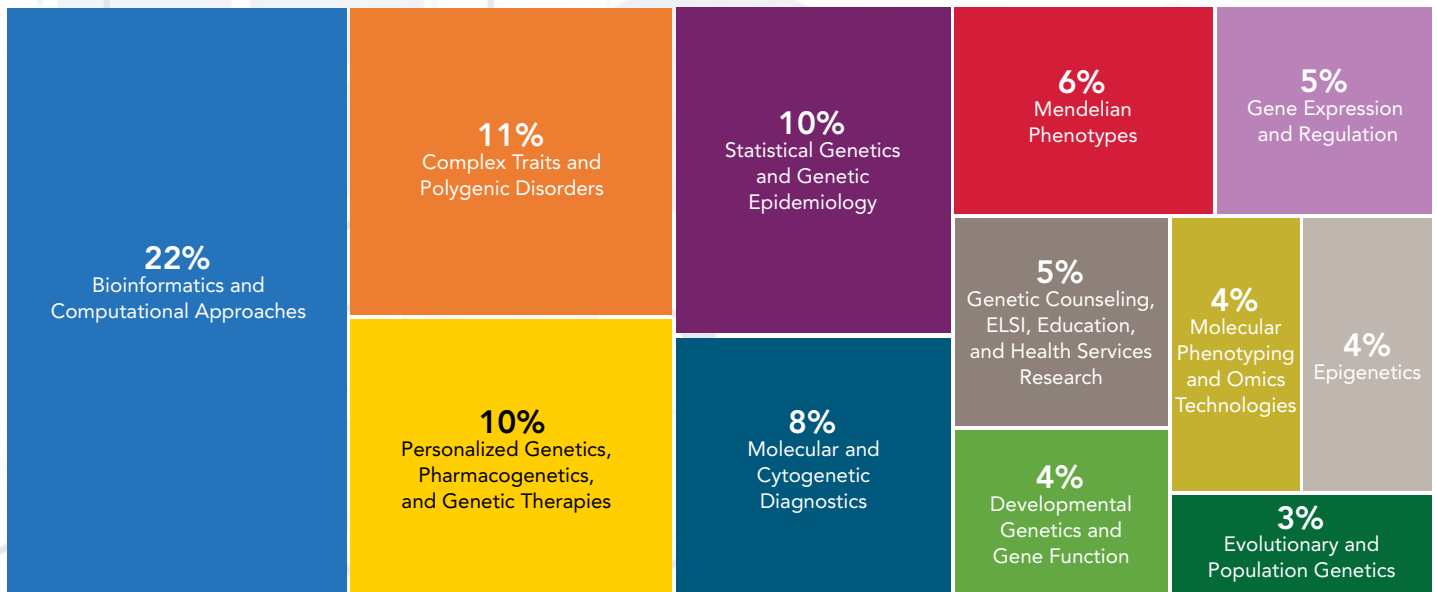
22%
Bioinformatics and Computational Approaches

11%
Complex Traits and Polygenic Disorders

10%
Personalized Genetics, Pharmacogenetics, and Genetic Therapies

10%
Statistical Genetics and Genetic Epidemiology

8%
Molecular and Cytogenetic Diagnostics

6%
Mendelian Phenotypes

5%
Gene Expression and Regulation

5%
Genetic Counseling, ELSI, Education, and Health Services Research

4%
Molecular Phenotyping and Omics Technologies

4%
Epigenetics

4%
Developmental Genetics and Gene Function

3%
Evolutionary and Population Genetics